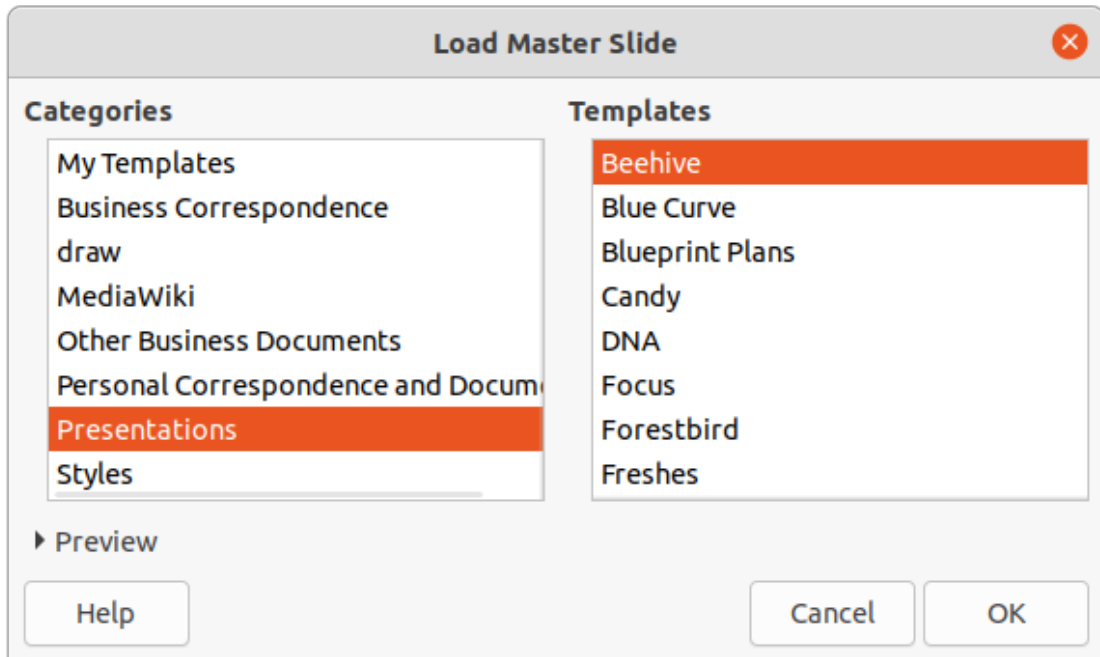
Load Master Slide

Categories

My Templates
Business Correspondence
draw
MediaWiki
Other Business Documents
Personal Correspondence and Docum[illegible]
Presentations
Styles

Templates

Beehive
Blue Curve
Blueprint Plans
Candy
DNA
Focus
Forestbird
Freshes

Preview

Help

Cancel

OK